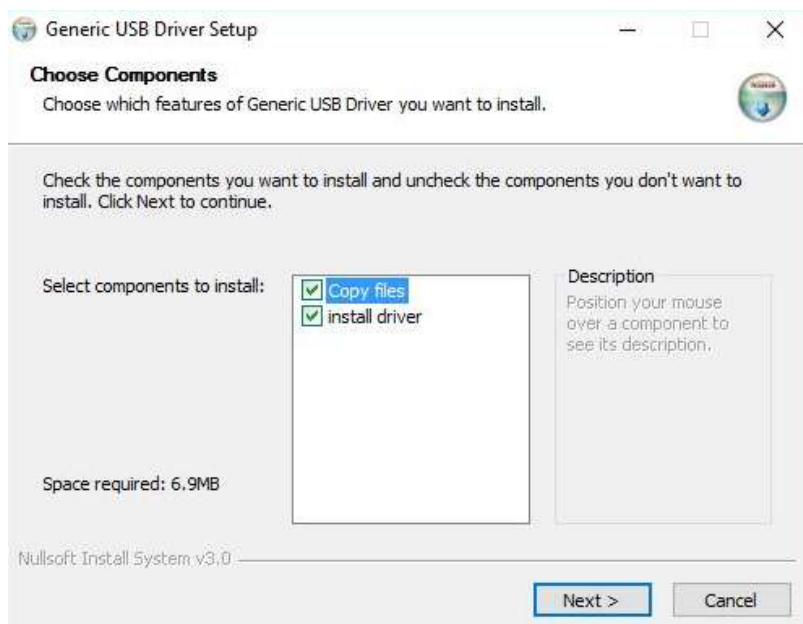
Generic USB Driver Setup

Choose Components
Choose which features of Generic USB Driver you want to install.

Check the components you want to install and uncheck the components you don't want to install. Click Next to continue.

Select components to install:

Copy files
install driver

Description
Position your mouse over a component to see its description.

Space required: 6.9MB

Nullsoft Install System v3.0

Next >
Cancel